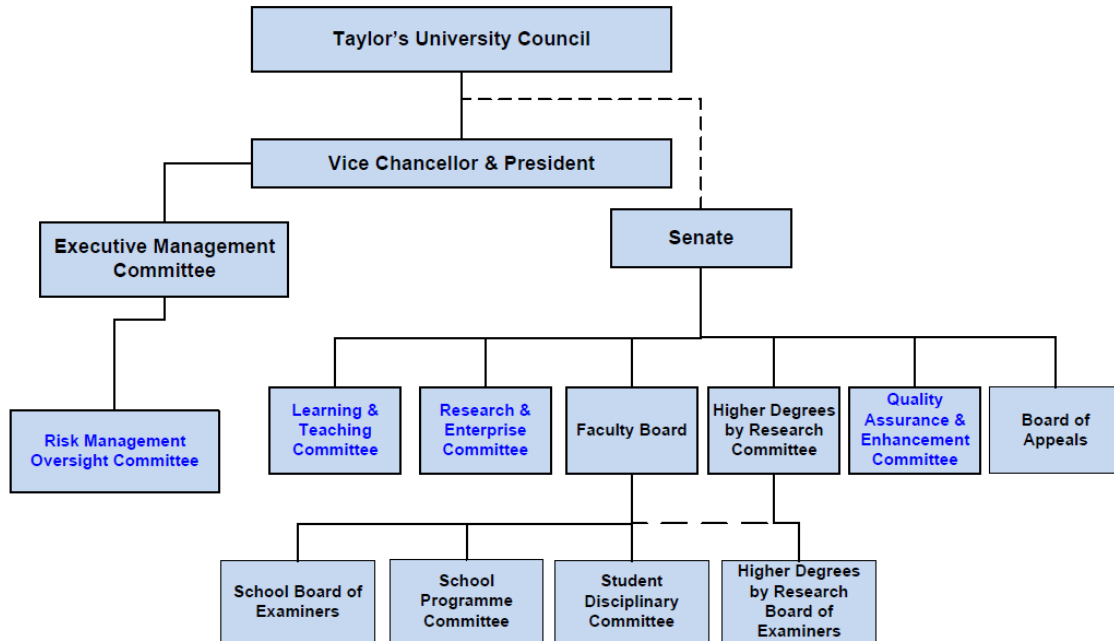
Taylor's University Council

Vice Chancellor & President

Executive Management Committee

Senate

Risk Management Oversight Committee

Learning & Teaching Committee

Research & Enterprise Committee

Faculty Board

Higher Degrees by Research Committee

Quality Assurance & Enhancement Committee

Board of Appeals

School Board of Examiners

School Programme Committee

Student Disciplinary Committee

Higher Degrees by Research Board of Examiners